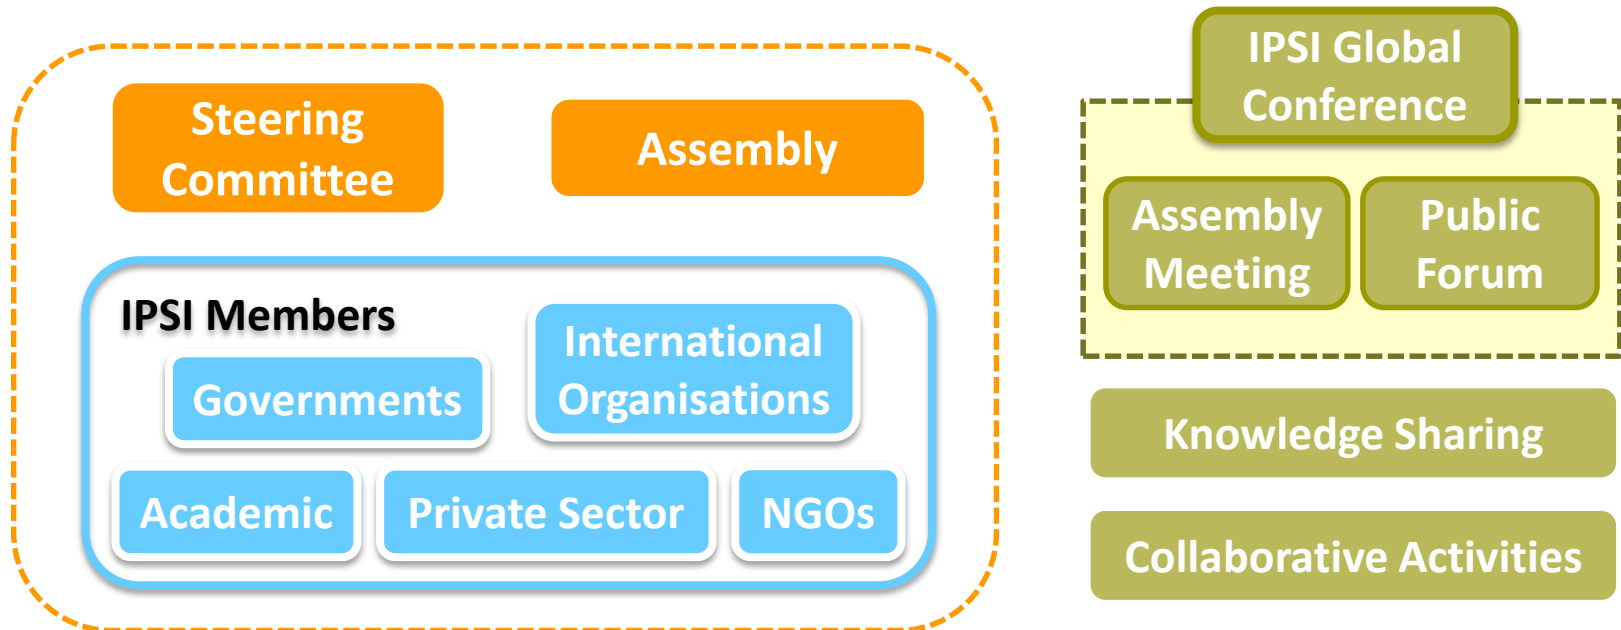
Steering Committee

Assembly

IPSI Members

Governments

International Organisations

Academic

Private Sector

NGOs

IPSI Global Conference

Assembly Meeting

Public Forum

Knowledge Sharing

Collaborative Activities